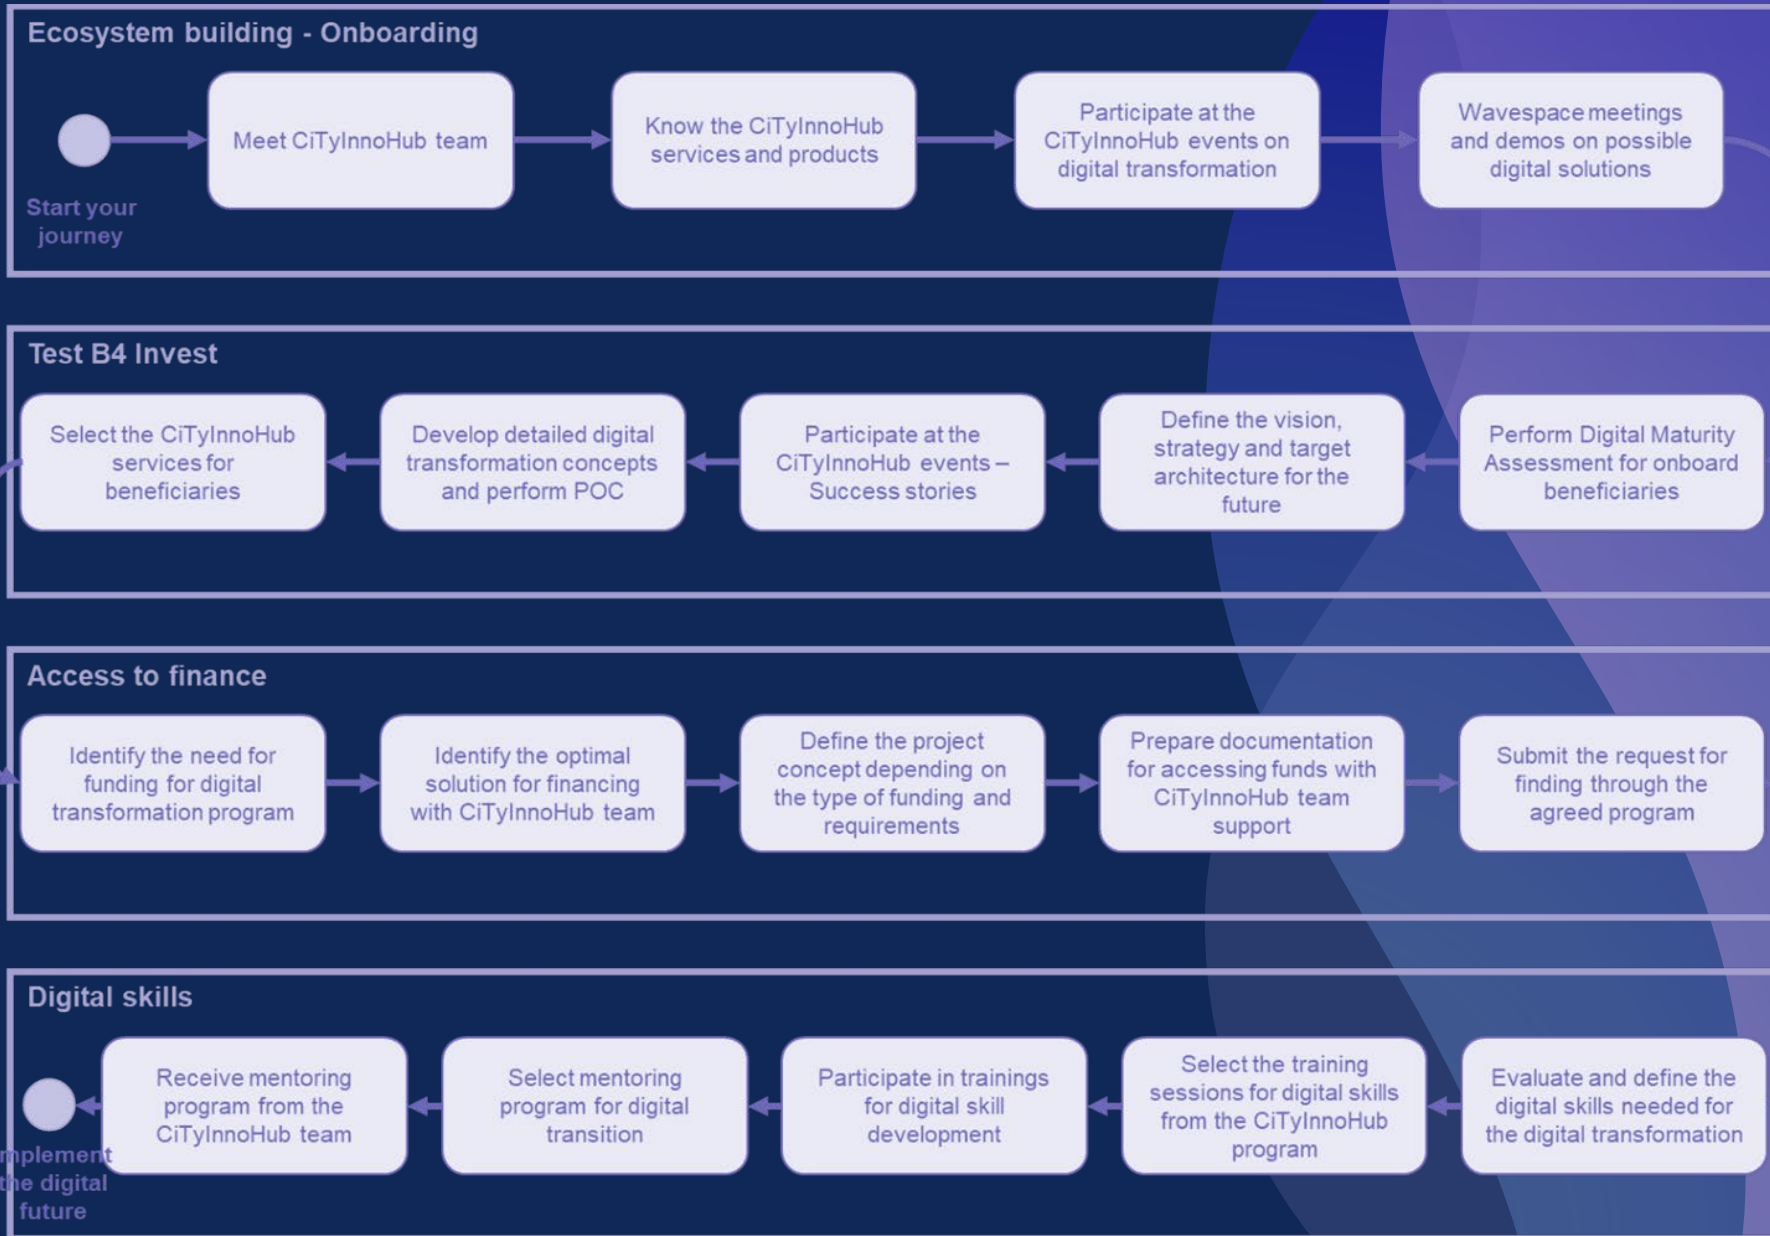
Ecosystem building - Onboarding

Start your journey

Meet CiTyInnoHub team

Know the CiTyInnoHub services and products

Participate at the CiTyInnoHub events on digital transformation

Wavespace meetings and demos on possible digital solutions

Test B4 Invest

Select the CiTyInnoHub services for beneficiaries

Develop detailed digital transformation concepts and perform POC

Participate at the CiTyInnoHub events – Success stories

Define the vision, strategy and target architecture for the future

Perform Digital Maturity Assessment for onboard beneficiaries

Access to finance

Identify the need for funding for digital transformation program

Identify the optimal solution for financing with CiTyInnoHub team

Define the project concept depending on the type of funding and requirements

Prepare documentation for accessing funds with CiTyInnoHub team support

Submit the request for finding through the agreed program

Digital skills

Receive mentoring program from the CiTyInnoHub team

Select mentoring program for digital transition

Participate in trainings for digital skill development

Select the training sessions for digital skills from the CiTyInnoHub program

Evaluate and define the digital skills needed for the digital transformation

mplement the digital future